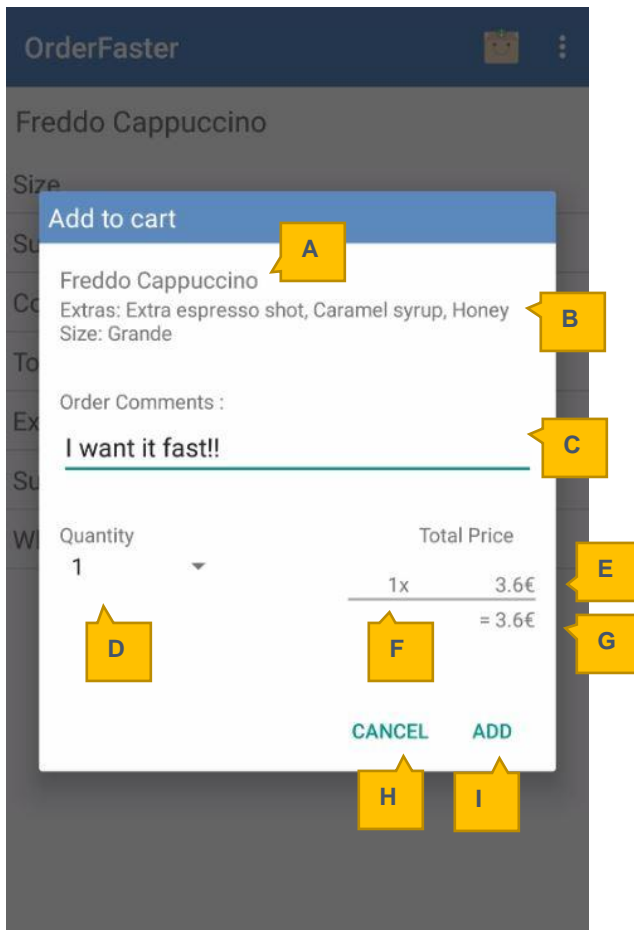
OrderFaster

Freddo Cappuccino

Size

Su

Co

To

Ex

Su

Wl

Add to cart

A

Freddo Cappuccino

Extras: Extra espresso shot, Caramel syrup, Honey
Size: Grande

B

Order Comments :

I want it fast!!

C

Quantity

1

Total Price

1x 3.6€

E

= 3.6€

G

D

F

CANCEL

ADD

H

I